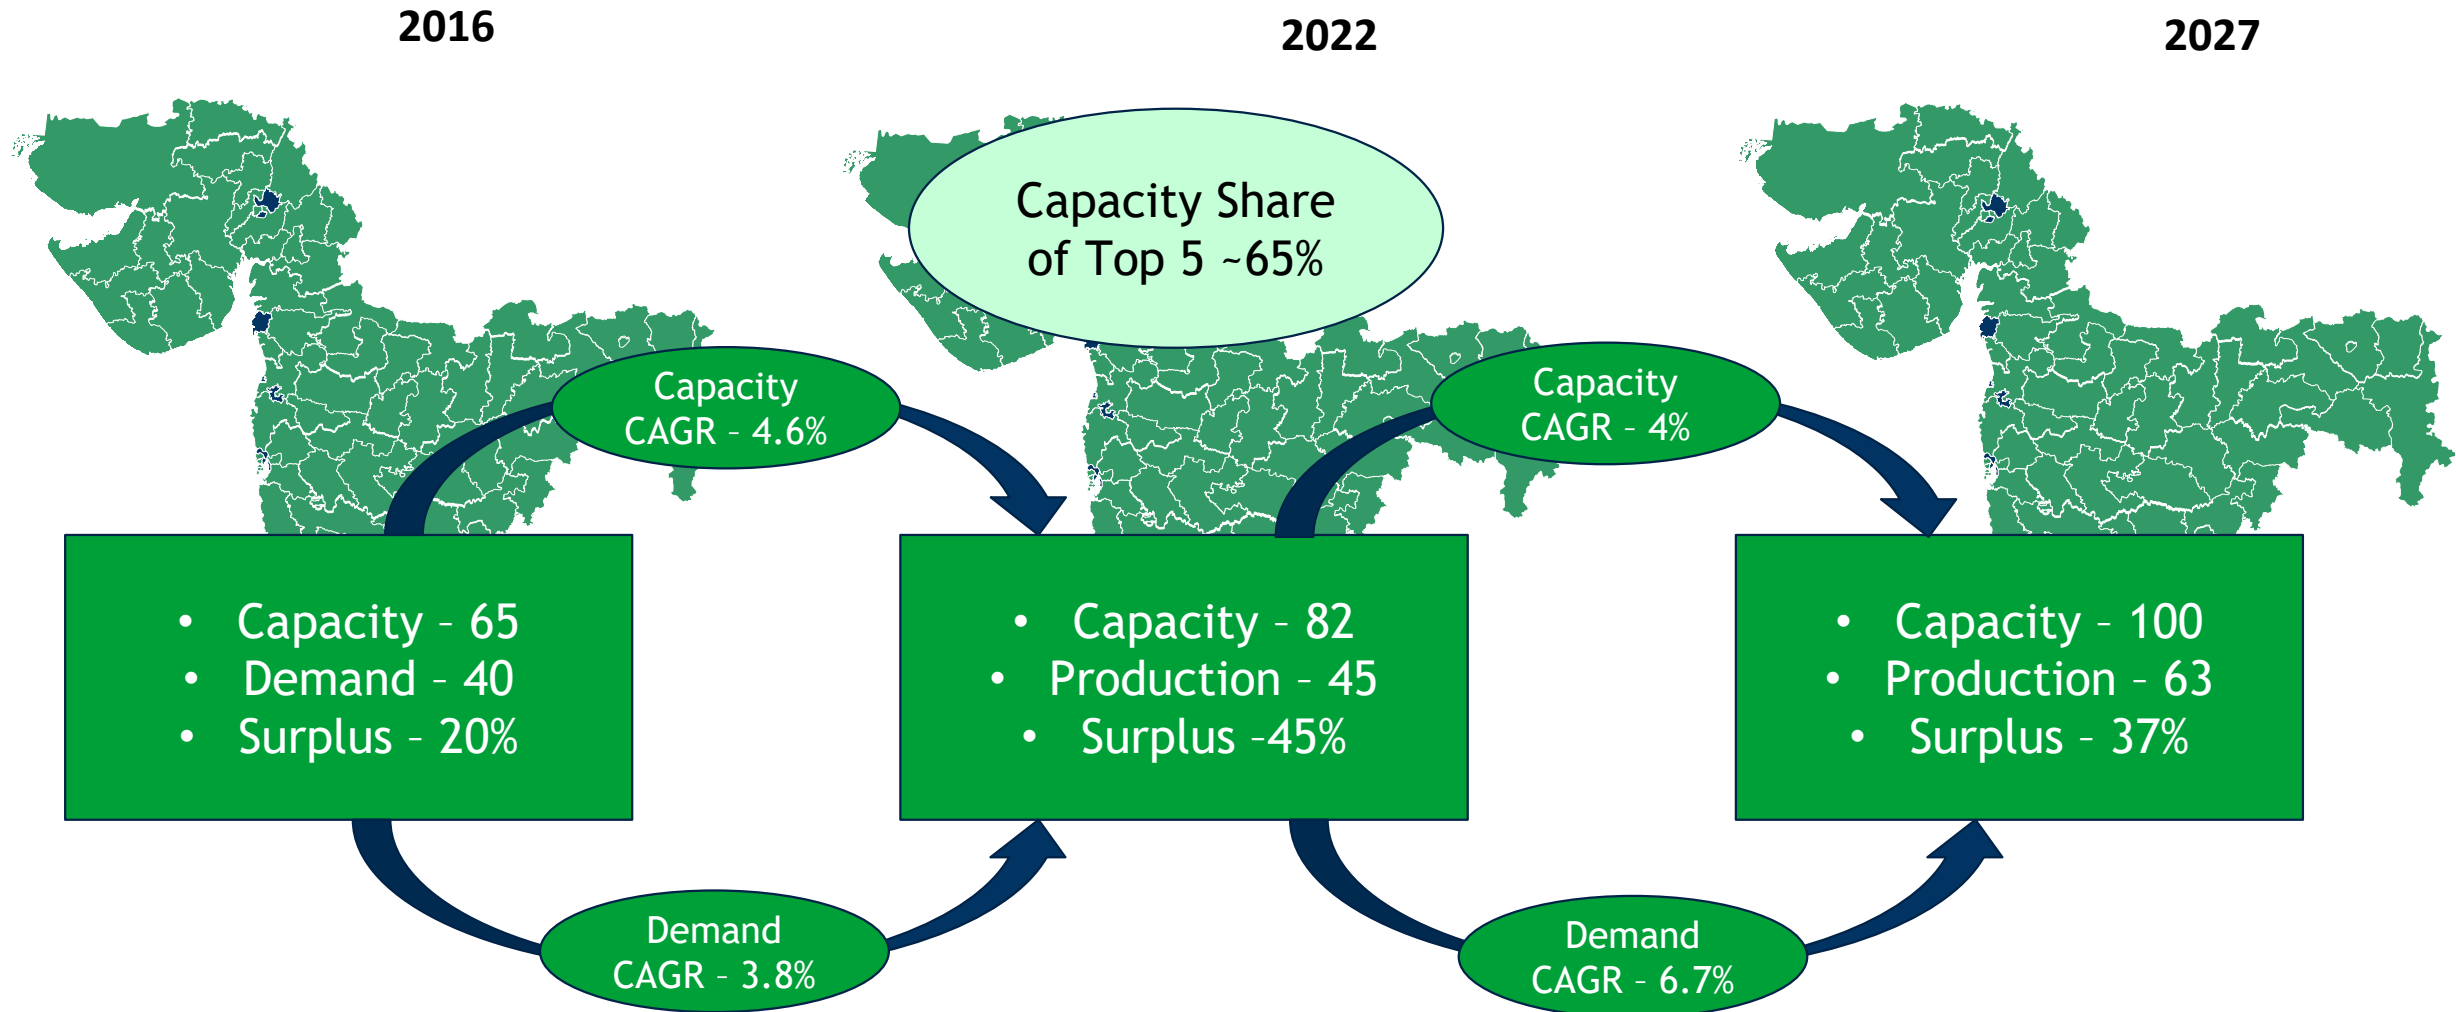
2016

2022

2027

Capacity Share of Top 5 ~65%

Capacity CAGR - 4.6%

Capacity CAGR - 4%

- Capacity - 65
- Demand - 40
- Surplus - 20%

- Capacity - 82
- Production - 45
- Surplus -45%

- Capacity - 100
- Production - 63
- Surplus - 37%

Demand CAGR - 3.8%

Demand CAGR - 6.7%